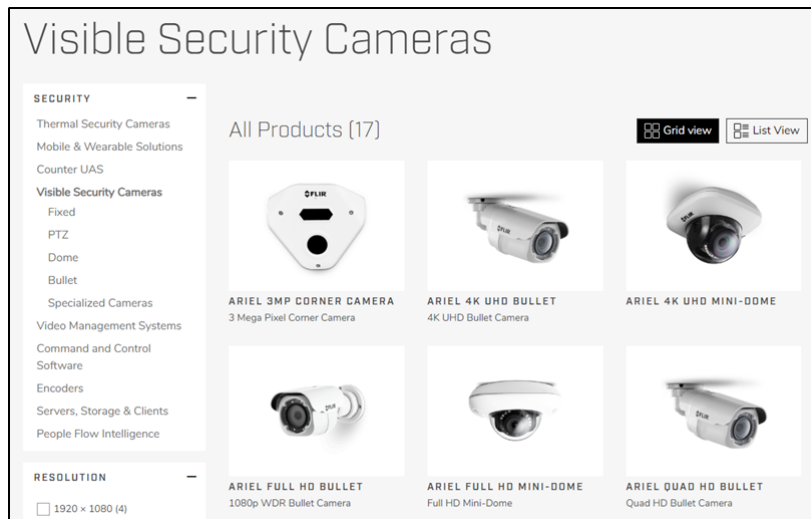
Visible Security Cameras

SECURITY −

Thermal Security Cameras
Mobile & Wearable Solutions
Counter UAS
Visible Security Cameras
Fixed
PTZ
Dome
Bullet
Specialized Cameras
Video Management Systems
Command and Control Software
Encoders
Servers, Storage & Clients
People Flow Intelligence

RESOLUTION −

1920 × 1080 (4)

All Products (17)

Grid view
List View

FLIR

ARIEL 3MP CORNER CAMERA
3 Mega Pixel Corner Camera

FLIR

ARIEL 4K UHD BULLET
4K UHD Bullet Camera

FLIR

ARIEL 4K UHD MINI-DOME

ARIEL FULL HD BULLET
1080p WDR Bullet Camera

ARIEL FULL HD MINI-DOME
Full HD Mini-Dome

FLIR

ARIEL QUAD HD BULLET
Quad HD Bullet Camera